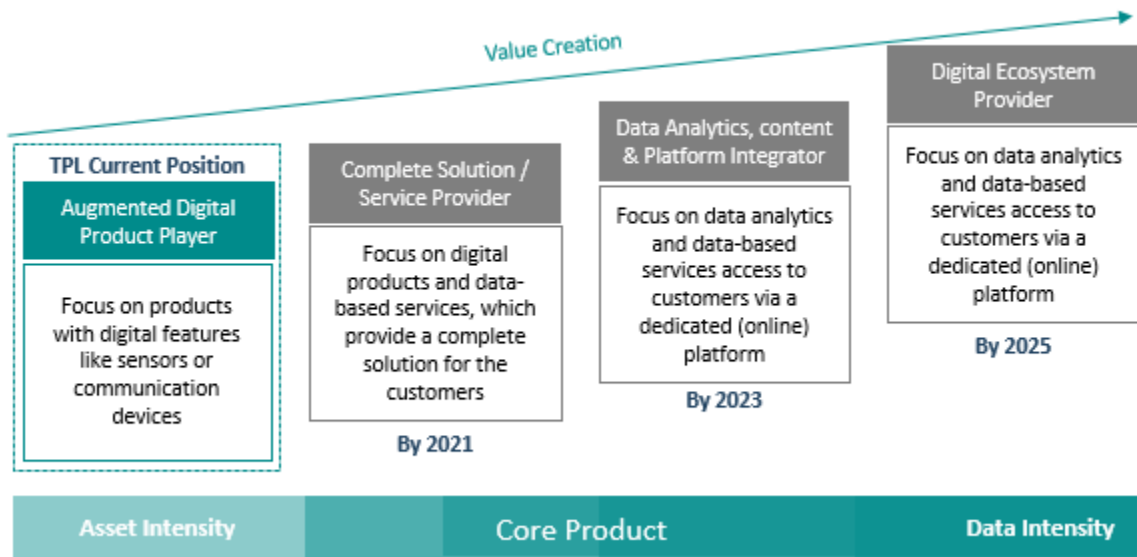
Value Creation

TPL Current Position

Augmented Digital Product Player

Focus on products with digital features like sensors or communication devices

Complete Solution / Service Provider

Focus on digital products and data-based services, which provide a complete solution for the customers

By 2021

Data Analytics, content & Platform Integrator

Focus on data analytics and data-based services access to customers via a dedicated (online) platform

By 2023

Digital Ecosystem Provider

Focus on data analytics and data-based services access to customers via a dedicated (online) platform

By 2025

Asset Intensity

Core Product

Data Intensity